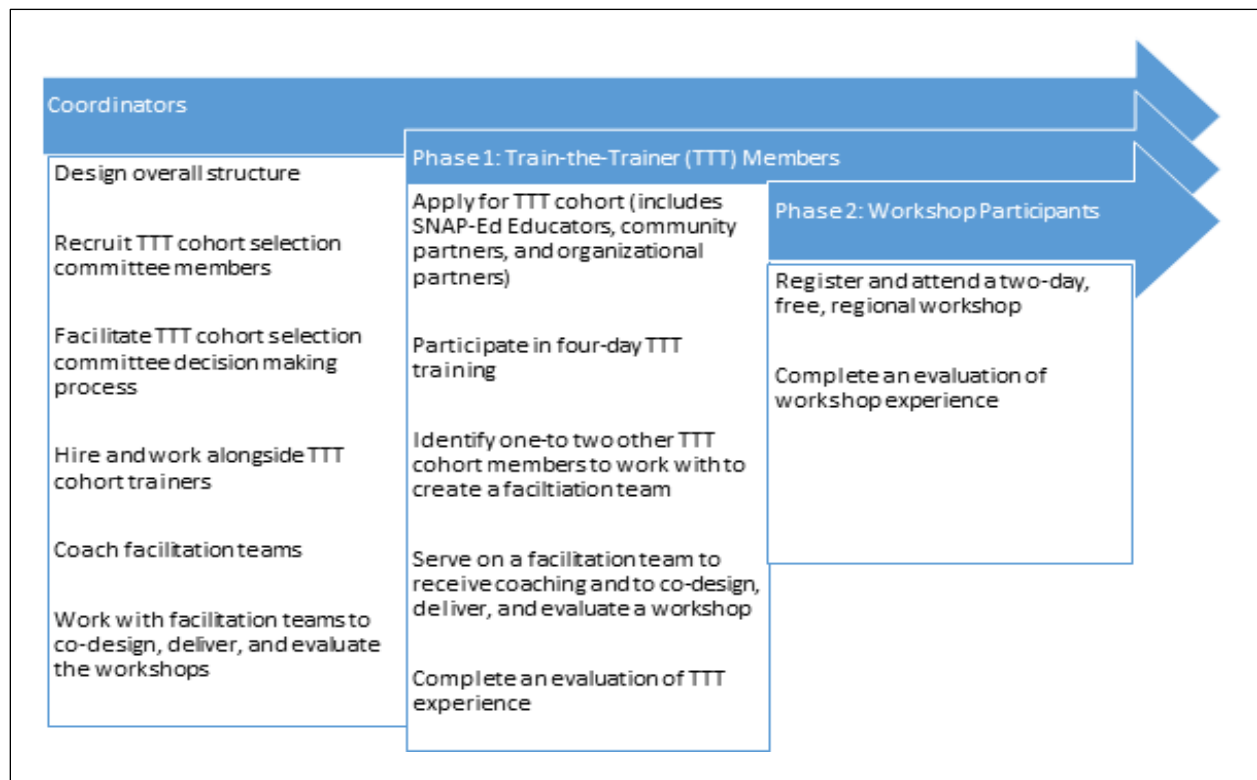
Coordinators

Design overall structure

Recruit TTT cohort selection committee members

Facilitate TTT cohort selection committee decision making process

Hire and work alongside TTT cohort trainers

Coach facilitation teams

Work with facilitation teams to co-design, deliver, and evaluate the workshops

Phase 1: Train-the-Trainer (TTT) Members

Apply for TTT cohort (includes SNAP-Ed Educators, community partners, and organizational partners)

Participate in four-day TTT training

Identify one-to two other TTT cohort members to work with to create a faciltiation team

Serve on a facilitation team to receive coaching and to co-design, deliver, and evaluate a workshop

Complete an evaluation of TTT experience

Phase 2: Workshop Participants

Register and attend a two-day, free, regional workshop

Complete an evaluation of workshop experience